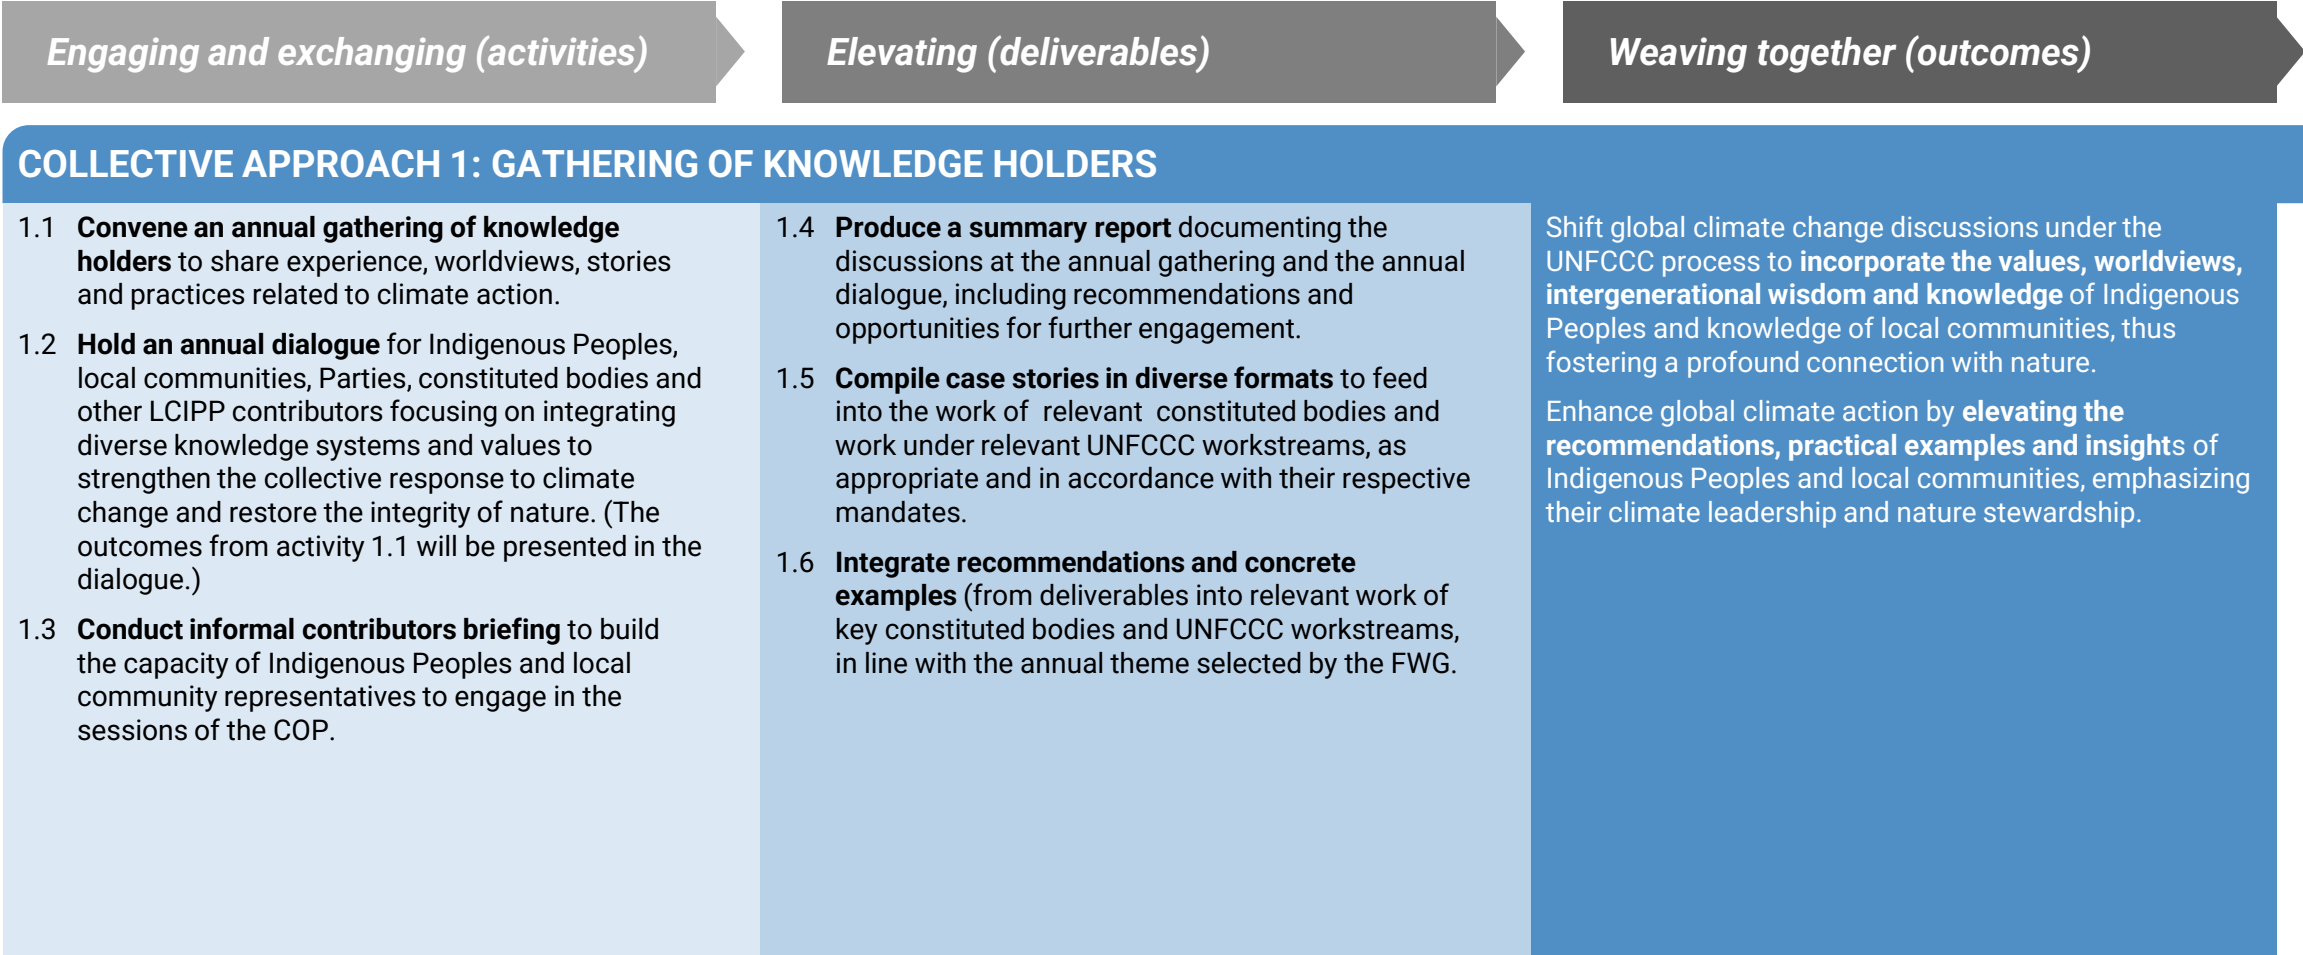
Engaging and exchanging (activities)

Elevating (deliverables)

Weaving together (outcomes)

COLLECTIVE APPROACH 1: GATHERING OF KNOWLEDGE HOLDERS

1.1 **Convene an annual gathering of knowledge holders** to share experience, worldviews, stories and practices related to climate action.

1.2 **Hold an annual dialogue** for Indigenous Peoples, local communities, Parties, constituted bodies and other LCIPP contributors focusing on integrating diverse knowledge systems and values to strengthen the collective response to climate change and restore the integrity of nature. (The outcomes from activity 1.1 will be presented in the dialogue.)

1.3 **Conduct informal contributors briefing** to build the capacity of Indigenous Peoples and local community representatives to engage in the sessions of the COP.

1.4 **Produce a summary report** documenting the discussions at the annual gathering and the annual dialogue, including recommendations and opportunities for further engagement.

1.5 **Compile case stories in diverse formats** to feed into the work of relevant constituted bodies and work under relevant UNFCCC workstreams, as appropriate and in accordance with their respective mandates.

1.6 **Integrate recommendations and concrete examples** (from deliverables into relevant work of key constituted bodies and UNFCCC workstreams, in line with the annual theme selected by the FWG.

Shift global climate change discussions under the UNFCCC process to **incorporate the values, worldviews, intergenerational wisdom and knowledge** of Indigenous Peoples and knowledge of local communities, thus fostering a profound connection with nature.

Enhance global climate action by **elevating the recommendations, practical examples and insights** of Indigenous Peoples and local communities, emphasizing their climate leadership and nature stewardship.